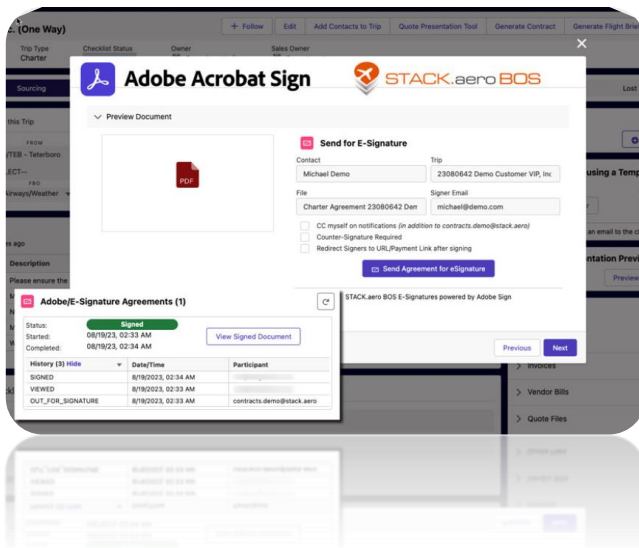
:: (One Way)

+ Follow | Edit | Add Contacts to Trip | Quote Presentation Tool | Generate Contract | Generate Flight Brie

Trip Type
Charter

Checklist Status

Owner

Sales Owner

Sourcing

Lost

this Trip

FROM
ETEB - Teterboro

ELECT--

FBO
Airways/Weather

es ago

Description

Please ensure the

using a Temp

an email to the c

ntation Previ

Previe

Adobe Acrobat Sign

STACK.aero BOS

Preview Document

PDF

Send for E-Signature

Contact
Michael Demo

Trip
23080642 Demo Customer VIP, Inc

File
Charter Agreement 23080642 Dem

Signer Email
michael@demo.com

CC myself on notifications (in addition to contracts.demo@stack.aero)

Counter-Signature Required

Redirect Signers to URL/Payment Link after signing

Send Agreement for eSignature

STACK.aero BOS E-Signatures powered by Adobe Sign

Previous

Next

Adobe/E-Signature Agreements (1)

Status: Signed
Started: 08/19/23, 02:33 AM
Completed: 08/19/23, 02:34 AM

View Signed Document

| History (3) Hide | Date/Time | Participant |
|---|---|---|
| SIGNED | 8/19/2023, 02:34 AM | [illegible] |
| VIEWED | 8/19/2023, 02:33 AM | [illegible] |
| OUT_FOR_SIGNATURE | 8/19/2023, 02:33 AM | contracts.demo@stack.aero |

Invoices

Vendor Bills

Quote Files